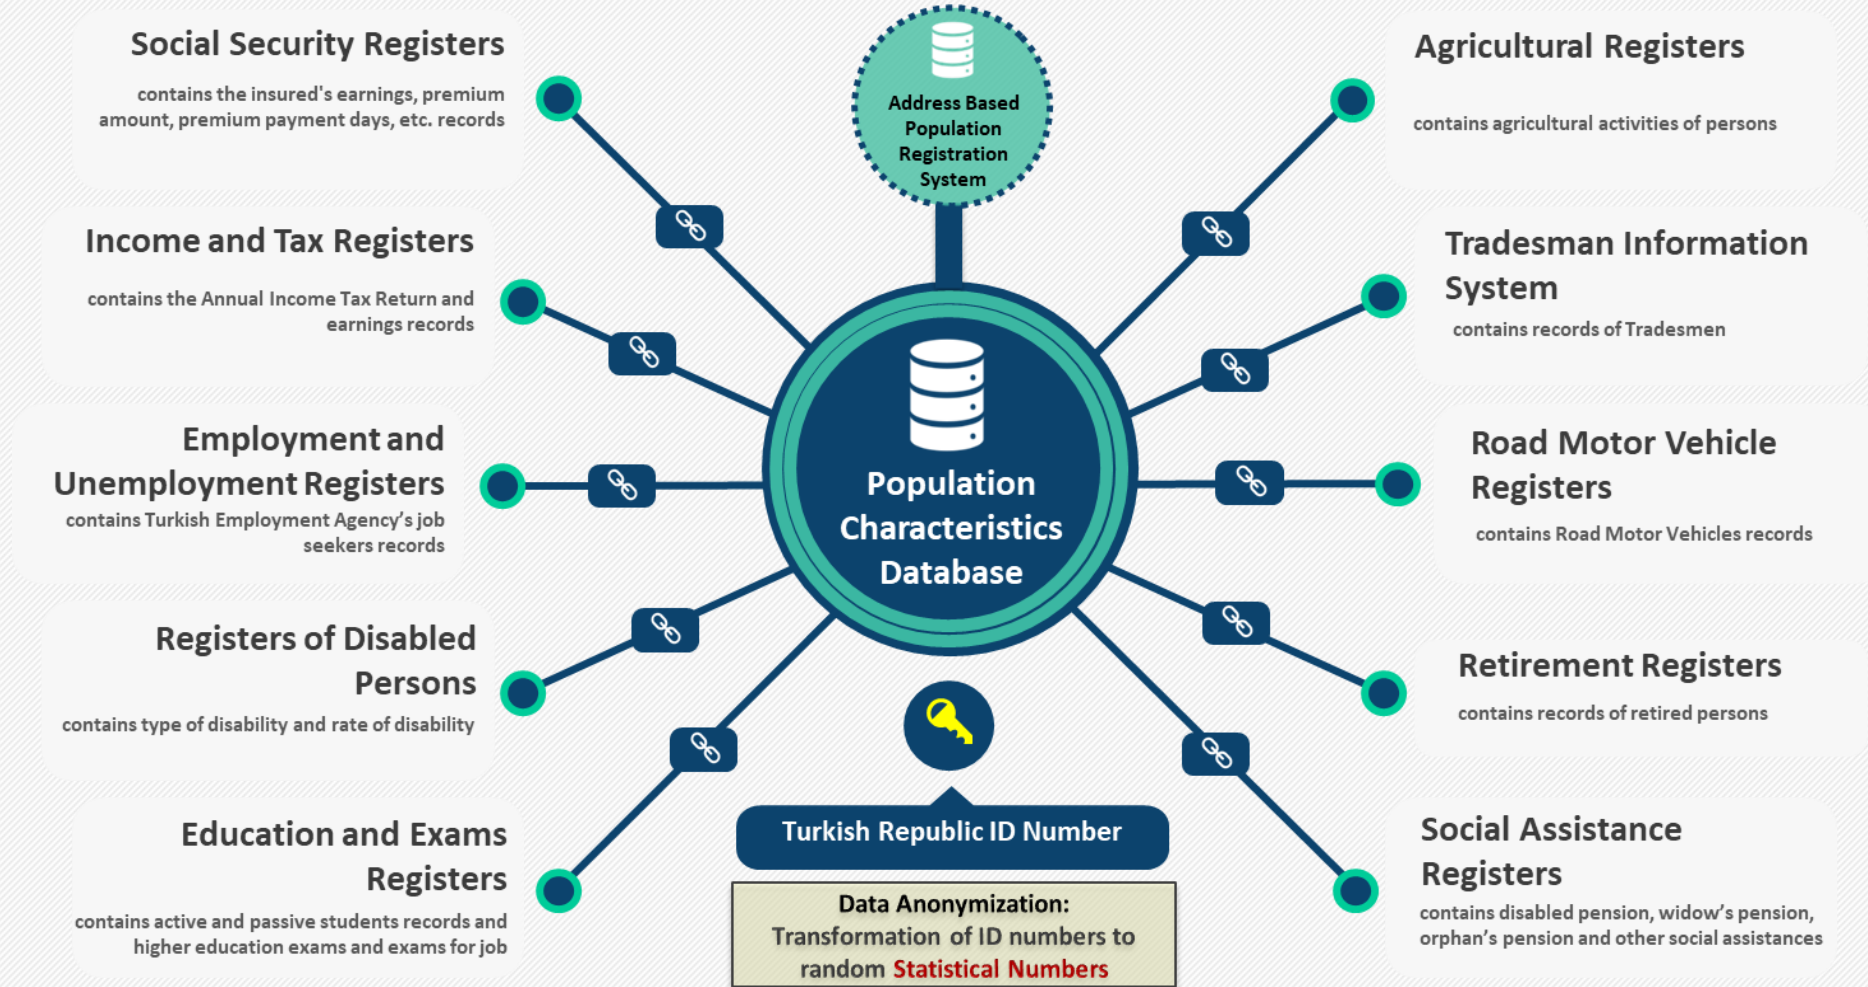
Social Security Registers

contains the insured's earnings, premium amount, premium payment days, etc. records

Income and Tax Registers

contains the Annual Income Tax Return and earnings records

Employment and Unemployment Registers

contains Turkish Employment Agency's job seekers records

Registers of Disabled Persons

contains type of disability and rate of disability

Education and Exams Registers

contains active and passive students records and higher education exams and exams for job

Address Based Population Registration System

Population Characteristics Database

Turkish Republic ID Number

Data Anonymization: Transformation of ID numbers to random Statistical Numbers

Agricultural Registers

contains agricultural activities of persons

Tradesman Information System

contains records of Tradesmen

Road Motor Vehicle Registers

contains Road Motor Vehicles records

Retirement Registers

contains records of retired persons

Social Assistance Registers

contains disabled pension, widow's pension, orphan's pension and other social assistances